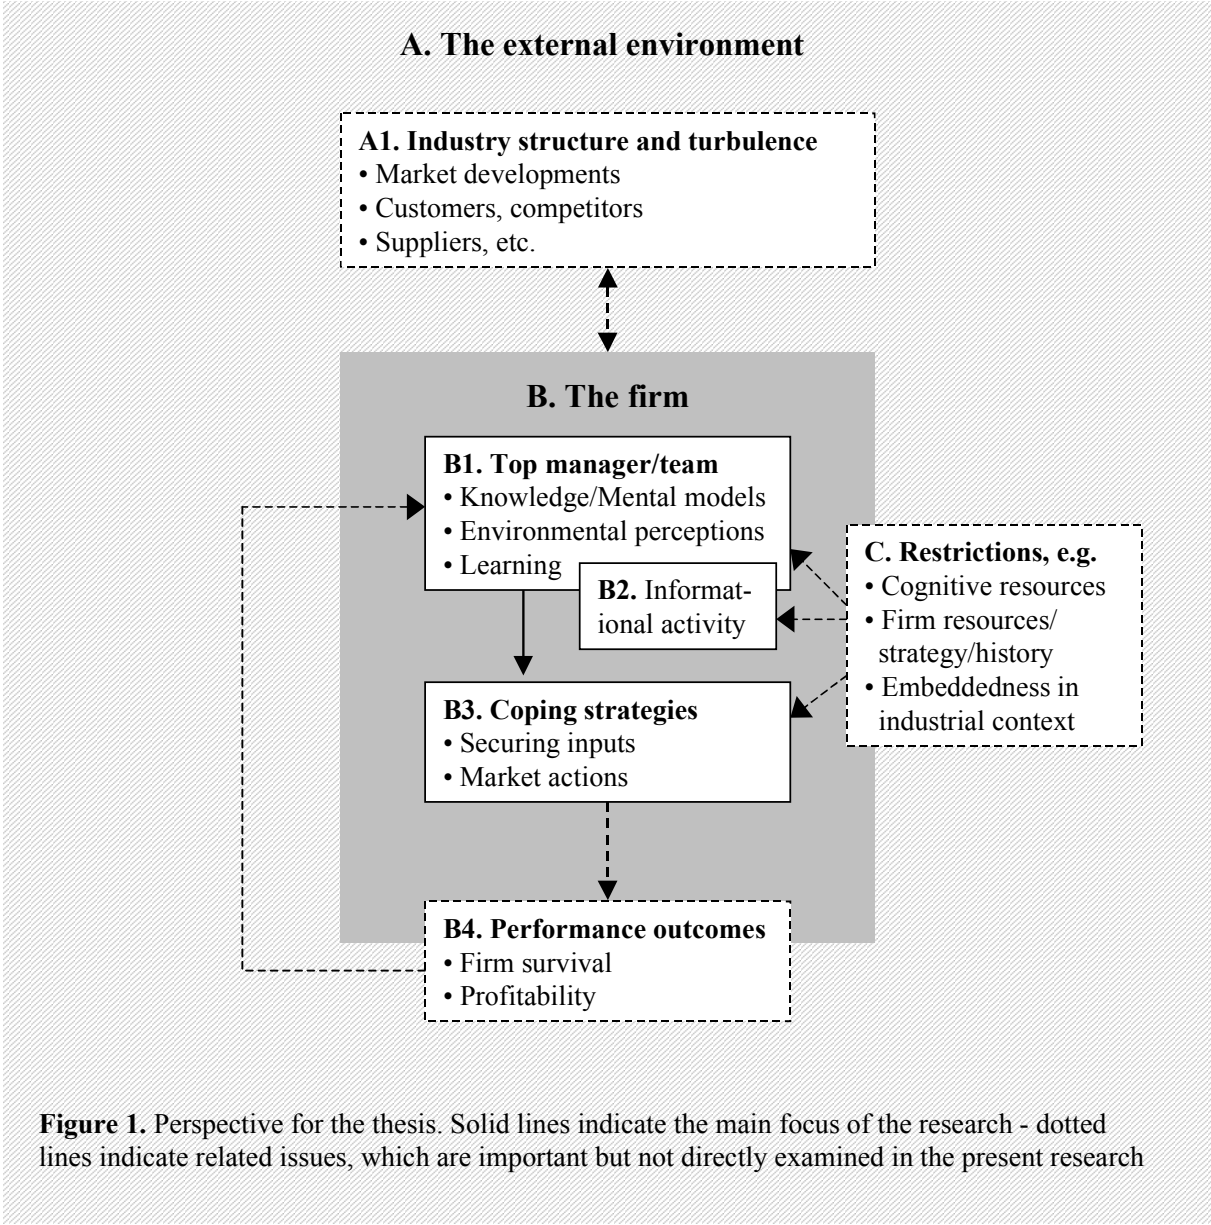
A. The external environment

A1. Industry structure and turbulence
• Market developments
• Customers, competitors
• Suppliers, etc.

B. The firm

B1. Top manager/team
• Knowledge/Mental models
• Environmental perceptions
• Learning

B2. Informational activity

C. Restrictions, e.g.
• Cognitive resources
• Firm resources/ strategy/history
• Embeddedness in industrial context

B3. Coping strategies
• Securing inputs
• Market actions

B4. Performance outcomes
• Firm survival
• Profitability

**Figure 1.** Perspective for the thesis. Solid lines indicate the main focus of the research - dotted lines indicate related issues, which are important but not directly examined in the present research